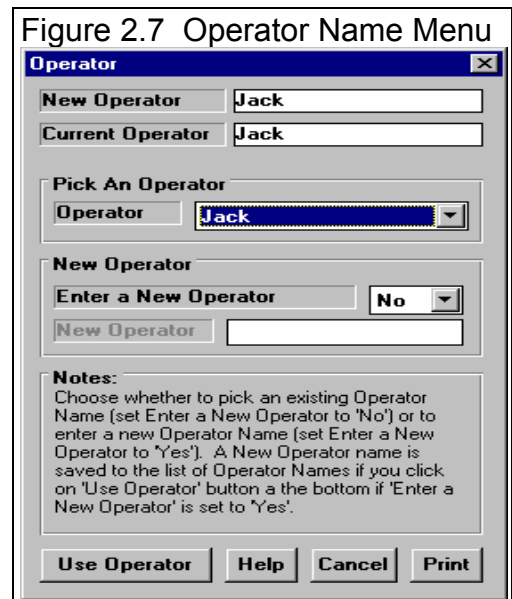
Figure 2.7 Operator Name Menu

Operator

New Operator Jack

Current Operator Jack

Pick An Operator

Operator Jack

New Operator

Enter a New Operator No

New Operator

Notes:

Choose whether to pick an existing Operator Name (set Enter a New Operator to 'No') or to enter a new Operator Name (set Enter a New Operator to 'Yes'). A New Operator name is saved to the list of Operator Names if you click on 'Use Operator' button a the bottom if 'Enter a New Operator' is set to 'Yes'.

Use Operator Help Cancel Print